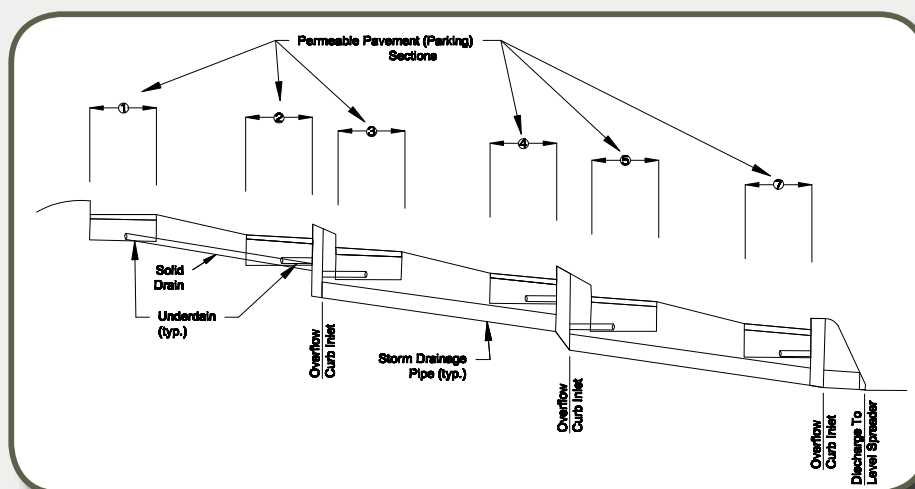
Permeable Pavement (Parking) Sections

①

②

③

④

⑤

⑦

Solid Drain

Underdain (typ.)

Overflow Curb Inlet

Storm Drainage Pipe (typ.)

Overflow Curb Inlet

Overflow Curb Inlet

Discharge To Level Spreader